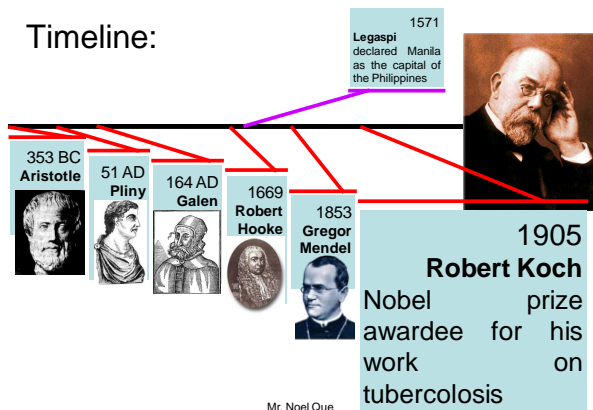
Timeline:

1571
Legaspi declared Manila as the capital of the Philippines

353 BC
Aristotle

51 AD
Pliny

164 AD
Galen

1669
Robert Hooke

1853
Gregor Mendel

1905
Robert Koch
Nobel prize awardee for his work on tubercolosis

Mr. Noel Que